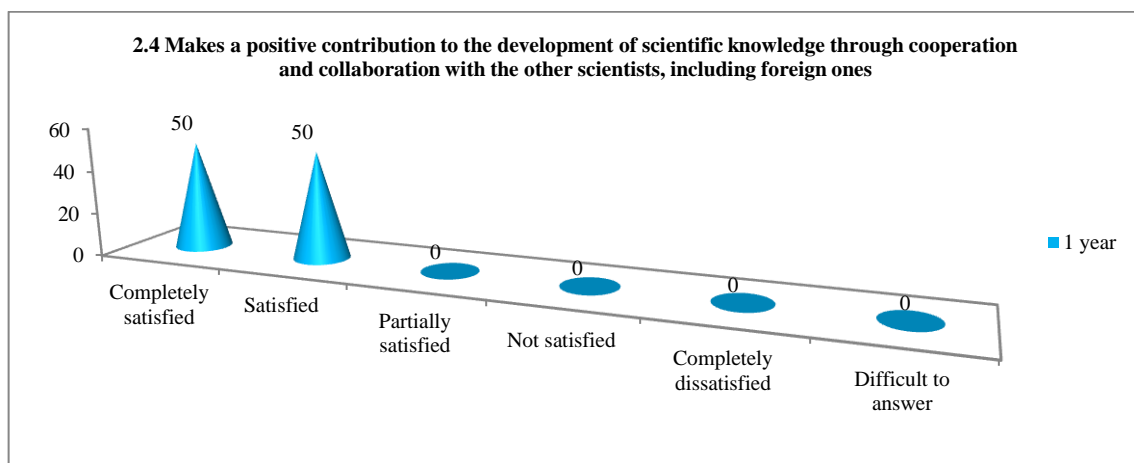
2.4 Makes a positive contribution to the development of scientific knowledge through cooperation and collaboration with the other scientists, including foreign ones

60
40
20
0

50
50
0
0
0
0

Completely satisfied
Satisfied
Partially satisfied
Not satisfied
Completely dissatisfied
Difficult to answer

1 year